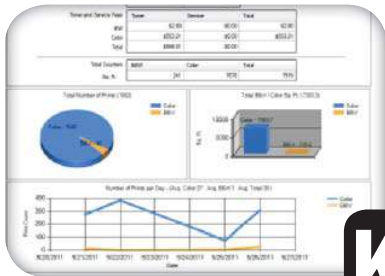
| Toner and Service Fees | Toner | Service | Total |
|---|---|---|---|
| B/W | $2.90 | $0.00 | $2.90 |
| Color | $553.21 | $0.00 | $553.21 |
| Total | $556.11 | $0.00 | $556.11 |

| Total Counters | B/W | Color | Total |
|---|---|---|---|
| No. Pr. | 241 | 1570 | 1570 |

Total Number of Prints (1902)

Color
B/W

Total B&W / Color No. Pr. (1902.0)

Color
B/W

Number of Prints per Day - (Avg. Color: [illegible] Avg. B&W: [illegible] Avg. Total: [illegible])

Color
B/W

Date

9/20/2011 9/21/2011 9/22/2011 9/23/2011 9/24/2011 9/25/2011 9/26/2011